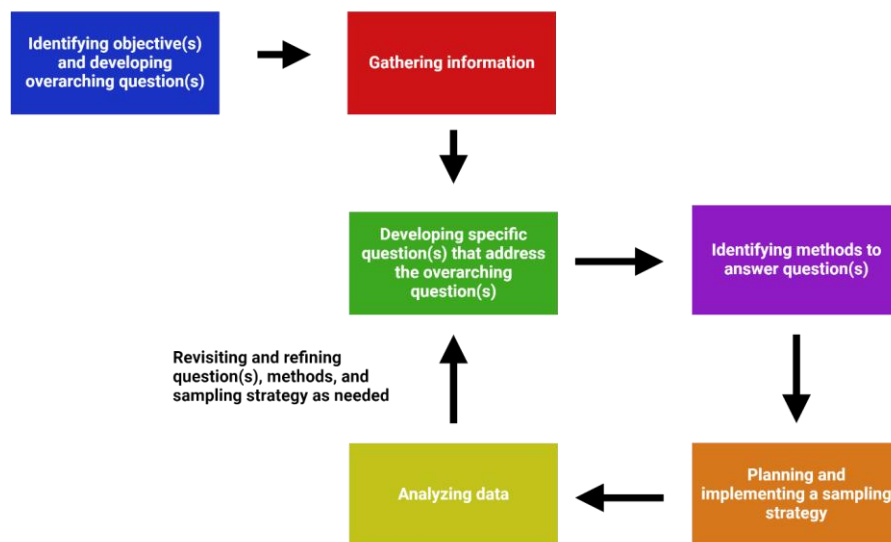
Identifying objective(s) and developing overarching question(s)

Gathering information

Developing specific question(s) that address the overarching question(s)

Identifying methods to answer question(s)

Revisiting and refining question(s), methods, and sampling strategy as needed

Analyzing data

Planning and implementing a sampling strategy